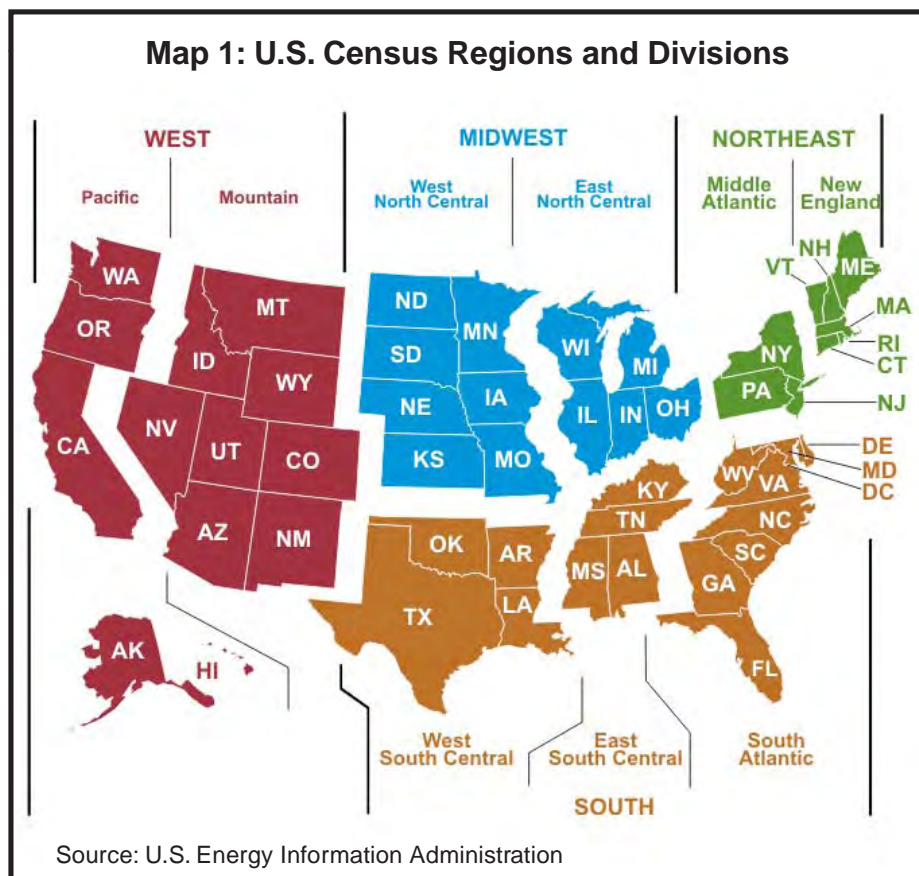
Map 1: U.S. Census Regions and Divisions

WEST

Pacific

Mountain

MIDWEST

West North Central

East North Central

NORTHEAST

Middle Atlantic

New England

WA
OR
CA
MT
ID
WY
NV
UT
CO
AZ
NM
AK
HI

ND
SD
NE
KS
MN
IA
MO
WI
MI
IL
IN
OH

NH
VT
ME
MA
RI
CT
NY
PA
NJ

DE
MD
DC
WV
VA
KY
TN
NC
SC
GA
FL
MS
AL
OK
AR
TX
LA

West South Central

East South Central

South Atlantic

SOUTH

Source: U.S. Energy Information Administration